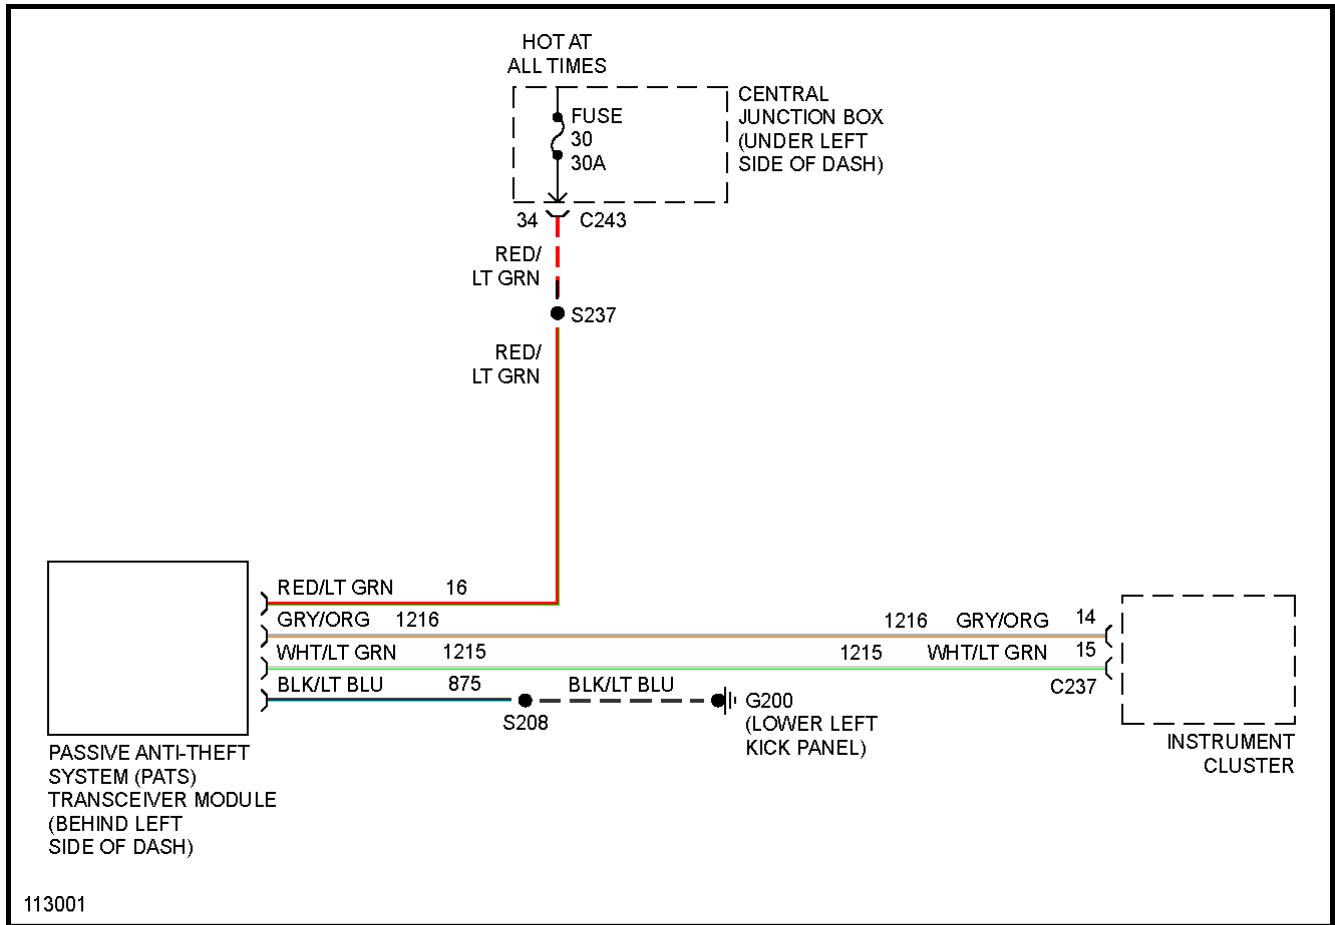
HOT AT
ALL TIMES

FUSE
30
30A

CENTRAL
JUNCTION BOX
(UNDER LEFT
SIDE OF DASH)

34 C243

RED/
LT GRN

S237

RED/
LT GRN

RED/LT GRN 16

GRY/ORG 1216

WHT/LT GRN 1215

BLK/LT BLU 875

S208

BLK/LT BLU

G200
(LOWER LEFT
KICK PANEL)

1216 GRY/ORG 14

1215 WHT/LT GRN 15

C237

INSTRUMENT
CLUSTER

PASSIVE ANTI-THEFT
SYSTEM (PATS)
TRANSCEIVER MODULE
(BEHIND LEFT
SIDE OF DASH)

113001